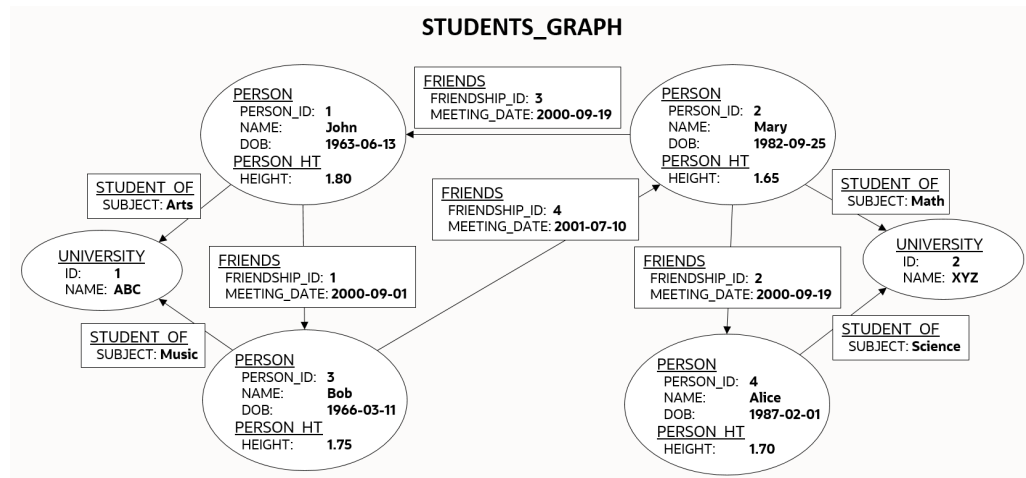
STUDENTS_GRAPH

FRIENDS
FRIENDSHIP_ID: 3
MEETING_DATE: 2000-09-19

PERSON
PERSON_ID: 1
NAME: John
DOB: 1963-06-13
PERSON_HT
HEIGHT: 1.80

PERSON
PERSON_ID: 2
NAME: Mary
DOB: 1982-09-25
PERSON_HT
HEIGHT: 1.65

STUDENT_OF
SUBJECT: Arts

FRIENDS
FRIENDSHIP_ID: 4
MEETING_DATE: 2001-07-10

STUDENT_OF
SUBJECT: Math

UNIVERSITY
ID: 1
NAME: ABC

FRIENDS
FRIENDSHIP_ID: 1
MEETING_DATE: 2000-09-01

FRIENDS
FRIENDSHIP_ID: 2
MEETING_DATE: 2000-09-19

UNIVERSITY
ID: 2
NAME: XYZ

STUDENT_OF
SUBJECT: Music

PERSON
PERSON_ID: 3
NAME: Bob
DOB: 1966-03-11
PERSON_HT
HEIGHT: 1.75

STUDENT_OF
SUBJECT: Science

PERSON
PERSON_ID: 4
NAME: Alice
DOB: 1987-02-01
PERSON_HT
HEIGHT: 1.70